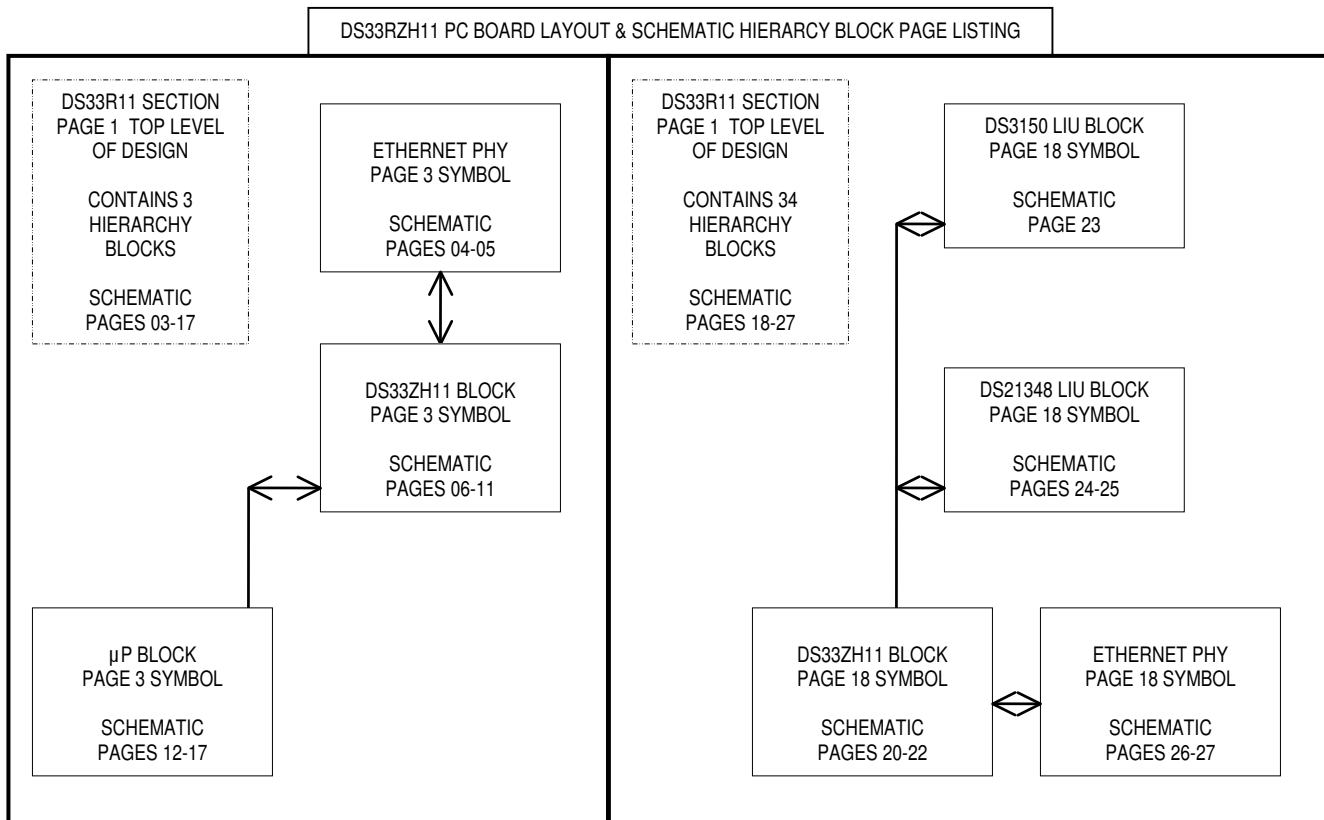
DS33RZH11 PC BOARD LAYOUT & SCHEMATIC HIERARCY BLOCK PAGE LISTING

DS33R11 SECTION
PAGE 1 TOP LEVEL
OF DESIGN

CONTAINS 3
HIERARCHY
BLOCKS

SCHEMATIC
PAGES 03-17

ETHERNET PHY
PAGE 3 SYMBOL

SCHEMATIC
PAGES 04-05

DS33ZH11 BLOCK
PAGE 3 SYMBOL

SCHEMATIC
PAGES 06-11

µP BLOCK
PAGE 3 SYMBOL

SCHEMATIC
PAGES 12-17

DS33R11 SECTION
PAGE 1 TOP LEVEL
OF DESIGN

CONTAINS 34
HIERARCHY
BLOCKS

SCHEMATIC
PAGES 18-27

DS3150 LIU BLOCK
PAGE 18 SYMBOL

SCHEMATIC
PAGE 23

DS21348 LIU BLOCK
PAGE 18 SYMBOL

SCHEMATIC
PAGES 24-25

DS33ZH11 BLOCK
PAGE 18 SYMBOL

SCHEMATIC
PAGES 20-22

ETHERNET PHY
PAGE 18 SYMBOL

SCHEMATIC
PAGES 26-27